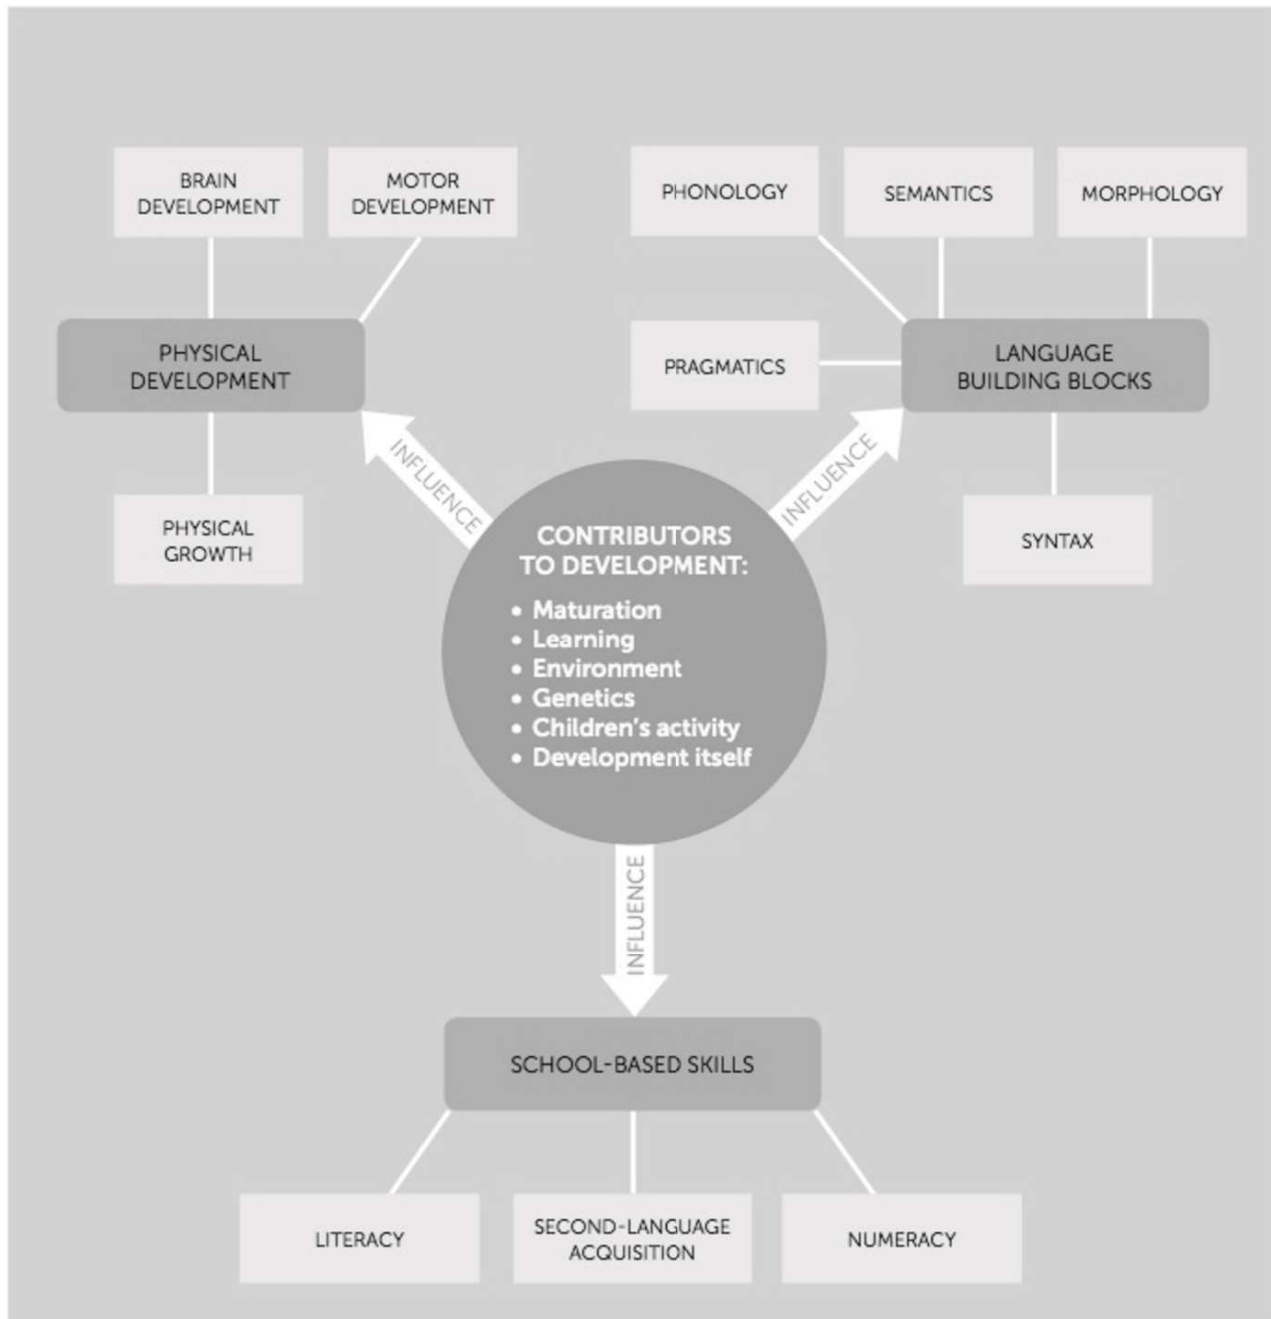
BRAIN DEVELOPMENT

MOTOR DEVELOPMENT

PHONOLOGY

SEMANTICS

MORPHOLOGY

PHYSICAL DEVELOPMENT

PRAGMATICS

LANGUAGE BUILDING BLOCKS

INFLUENCE

INFLUENCE

PHYSICAL GROWTH

CONTRIBUTORS TO DEVELOPMENT:

• Maturation
• Learning
• Environment
• Genetics
• Children's activity
• Development itself

SYNTAX

INFLUENCE

SCHOOL-BASED SKILLS

LITERACY

SECOND-LANGUAGE ACQUISITION

NUMERACY